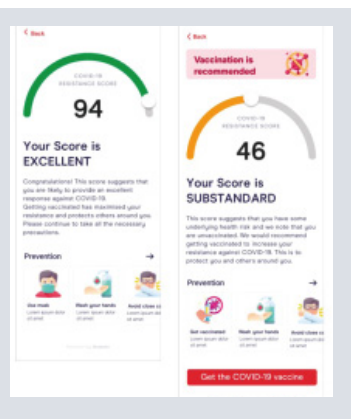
< Back

COVID-19 RESISTANCE SCORE

94

Your Score is EXCELLENT

Congratulations! This score suggests that you are likely to provide an excellent response against COVID-19. Getting vaccinated has maximized your resistance and protects others around you. Please continue to take all the necessary precautions.

Prevention →

Use mask
Lorem ipsum dolor sit amet

Wash your hands
Lorem ipsum dolor sit amet

Avoid close co
Lorem ipsum dolor sit amet

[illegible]

< Back

Vaccination is recommended

COVID-19 RESISTANCE SCORE

46

Your Score is SUBSTANDARD

This score suggests that you have some underlying health risk and we note that you are unvaccinated. We would recommend getting vaccinated to increase your resistance against COVID-19. This is to protect you and others around you.

Prevention →

Get vaccinated
Lorem ipsum dolor sit amet

Wash your hands
Lorem ipsum dolor sit amet

Avoid close co
Lorem ipsum dolor sit amet

Get the COVID-19 vaccine